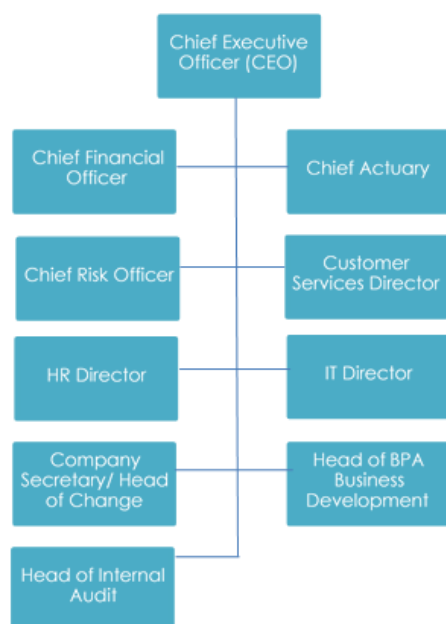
Chief Executive Officer (CEO)

Chief Financial Officer

Chief Actuary

Chief Risk Officer

Customer Services Director

HR Director

IT Director

Company Secretary/ Head of Change

Head of BPA Business Development

Head of Internal Audit